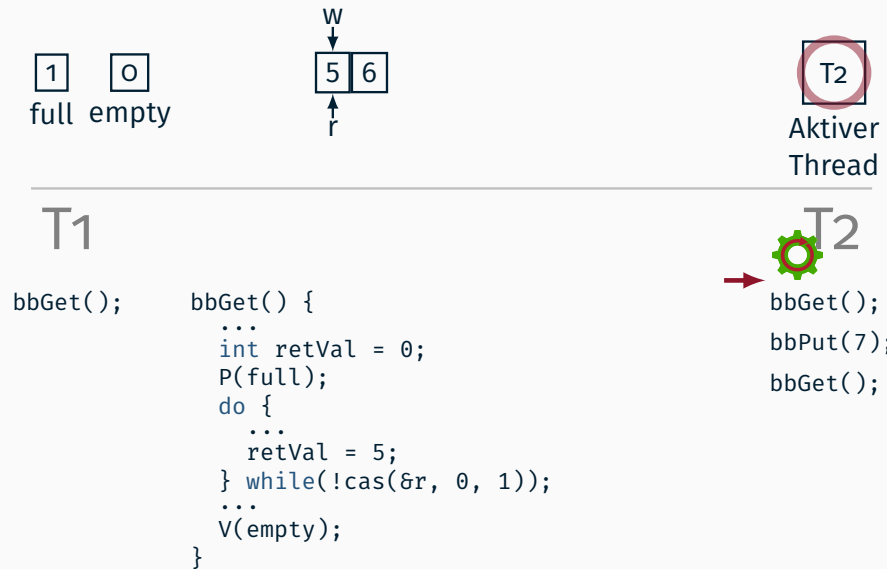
1 full
0 empty

w
5 6
r

T2
Aktiver Thread

T1

T2

bbGet();

bbGet() {
  ...
  int retVal = 0;
  P(full);
  do {
    ...
    retVal = 5;
  } while(!cas(&r, 0, 1));
  ...
  V(empty);
}

bbGet();
bbPut(7);
bbGet();